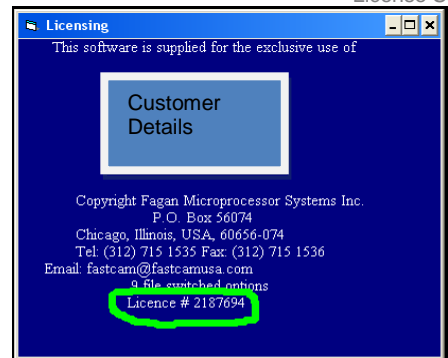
Licence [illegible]

Licensing

This software is supplied for the exclusive use of

Customer Details

Copyright Fagan Microprocessor Systems Inc.
P.O. Box 56074
Chicago, Illinois, USA, 60656-074
Tel: (312) 715 1535 Fax: (312) 715 1536
Email: fastcam@fastcamusa.com
9 file switched options
Licence # 2187694